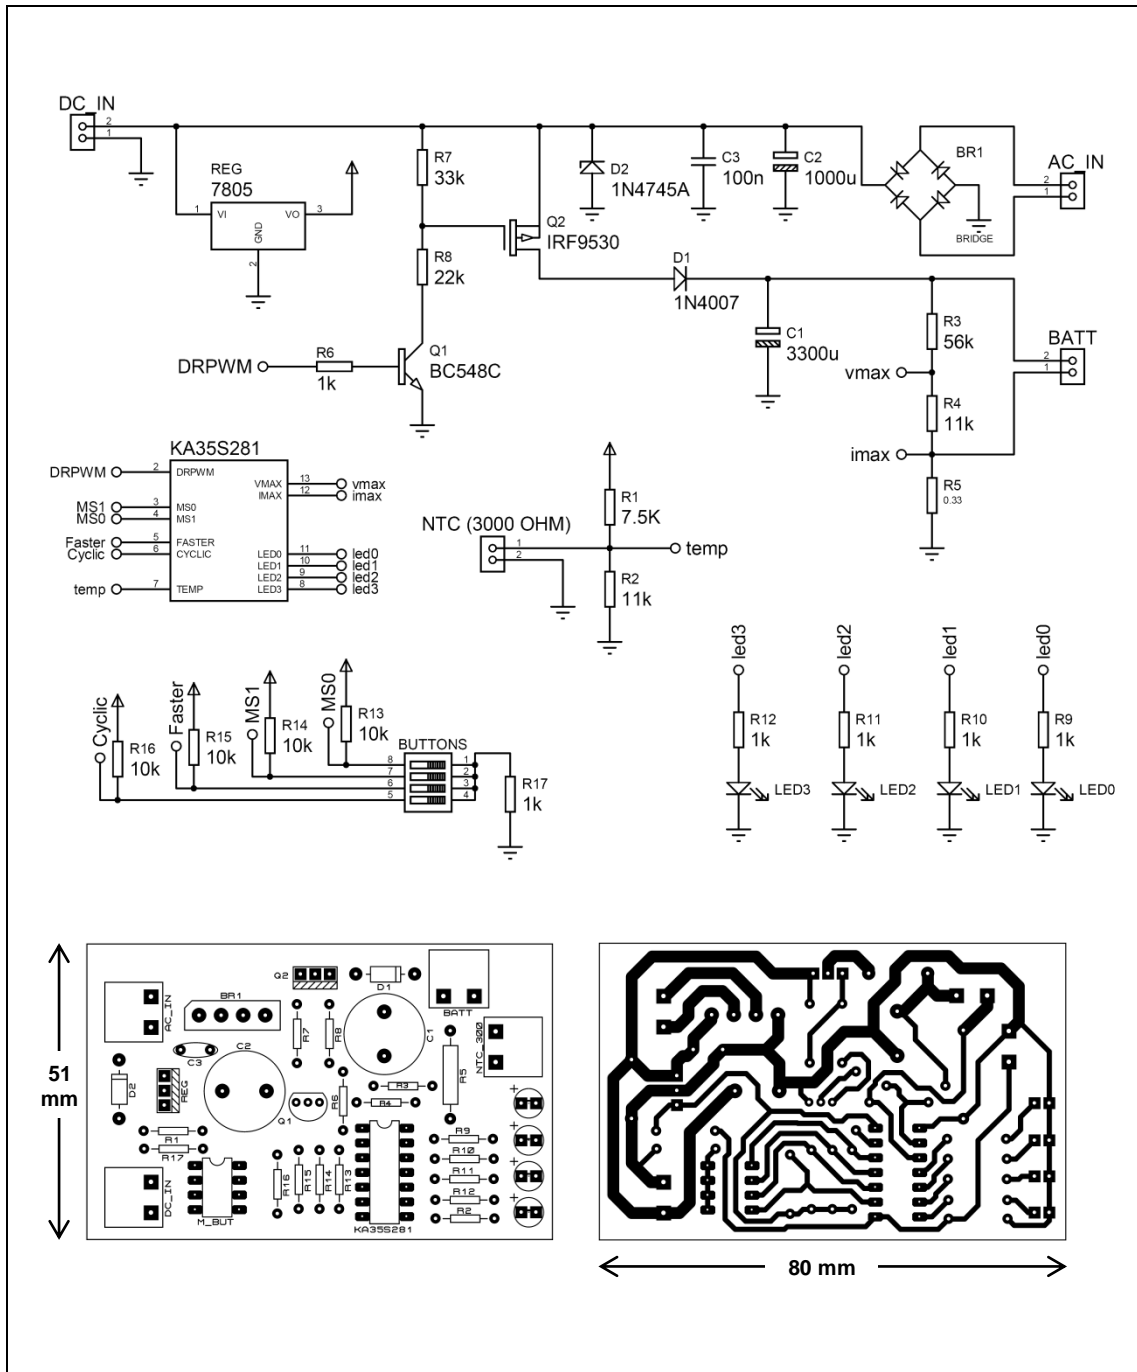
DC_IN
2
1
REG
7805
1
VI
VO
3
GND
2
R7
33k
D2
1N4745A
C3
100n
C2
1000u
BR1
BRIDGE
AC_IN
2
1
Q2
IRF9530
R8
22k
D1
1N4007
C1
3300u
R3
56k
BATT
2
1
vmax
R4
11k
imax
R5
0.33
DRPWM
R6
1k
Q1
BC548C
KA35S281
DRPWM
2
DRPWM
VMAX
13
vmax
IMAX
12
imax
MS1
3
MS0
MS0
4
MS1
Faster
5
FASTER
Cyclic
6
CYCLIC
LED0
11
led0
LED1
10
led1
LED2
9
led2
LED3
8
led3
temp
7
TEMP
NTC (3000 OHM)
1
2
R1
7.5K
temp
R2
11k
led3
led2
led1
led0
R12
1k
R11
1k
R10
1k
R9
1k
LED3
LED2
LED1
LED0
Cyclic
R16
10k
Faster
R15
10k
MS1
R14
10k
MS0
R13
10k
BUTTONS
8
7
6
5
1
2
3
4
R17
1k
51 mm
AC_IN
BR1
Q2
D1
BATT
NTC 300
R7
R8
C1
D2
C3
C2
REG
R3
R6
R5
R4
Q1
R1
R17
R9
R10
R11
R12
R2
DC_IN
M_BUT
R16
R15
R14
R13
KA35S281
80 mm